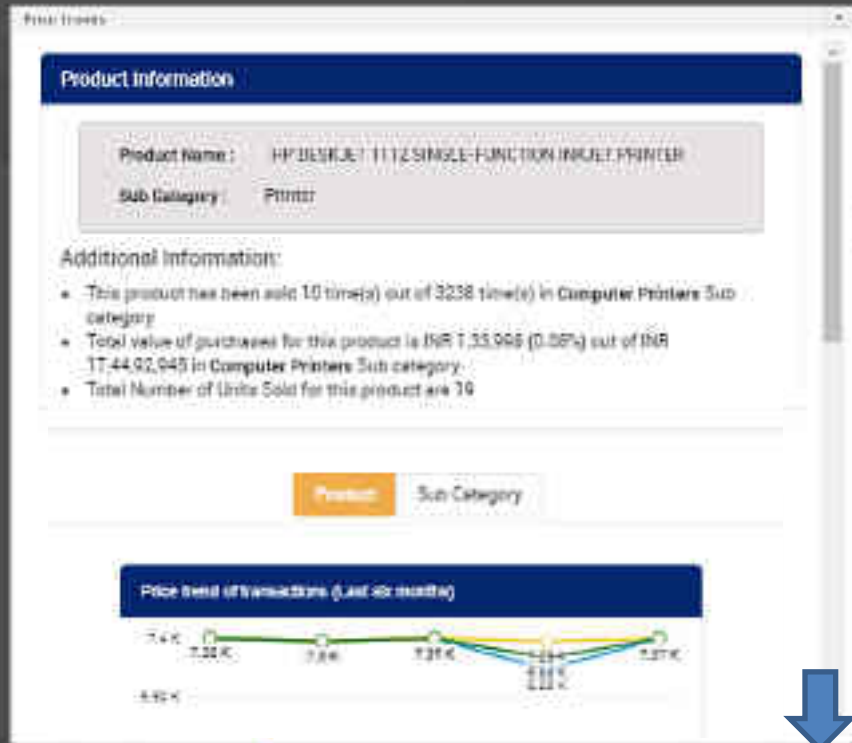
Price Trends

Product Information

Product Name : HP DESKJET 1112 SINGLE-FUNCTION INKJET PRINTER

Sub Category : Printer

Additional Information:

- This product has been sold 10 time(s) out of 3238 time(s) in **Computer Printers** Sub category
- Total value of purchases for this product is INR 1,35,996 (0.08%) out of INR 17,44,92,945 in **Computer Printers** Sub category.
- Total Number of Units Sold for this product are 19

Product Sub Category

Price trend of transactions (Last six months)

7.4 K
7.32 K
7.3 K
7.35 K
7.37 K
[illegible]
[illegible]
6.93 K